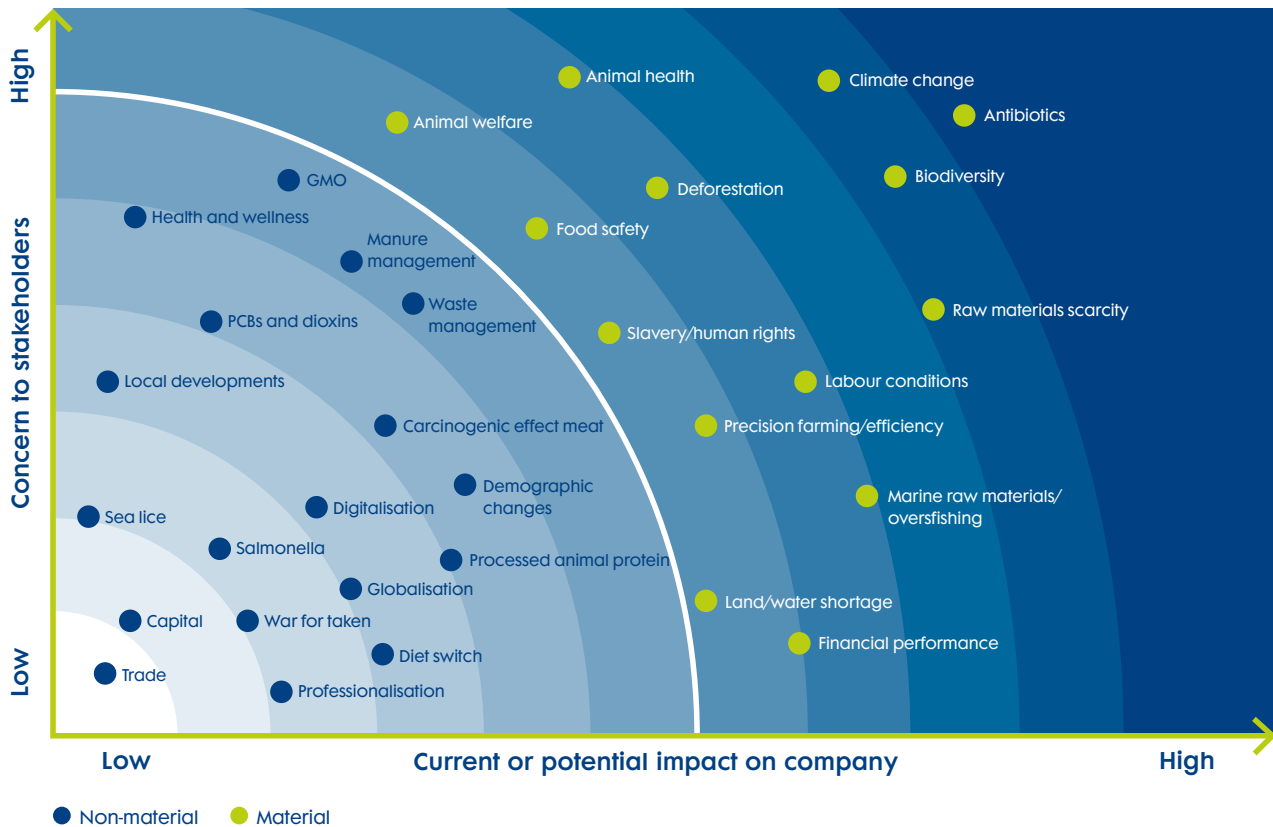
High

Concern to stakeholders

Low

Animal health
Climate change
Antibiotics
Animal welfare
Biodiversity
GMO
Deforestation
Health and wellness
Food safety
Manure management
Waste management
Raw materials scarcity
PCBs and dioxins
Slavery/human rights
Local developments
Labour conditions
Carcinogenic effect meat
Precision farming/efficiency
Demographic changes
Marine raw materials/ oversfishing
Sea lice
Digitalisation
Salmonella
Processed animal protein
Globalisation
Land/water shortage
Capital
War for taken
Financial performance
Diet switch
Trade
Professionalisation

Low
Current or potential impact on company
High

Non-material
Material